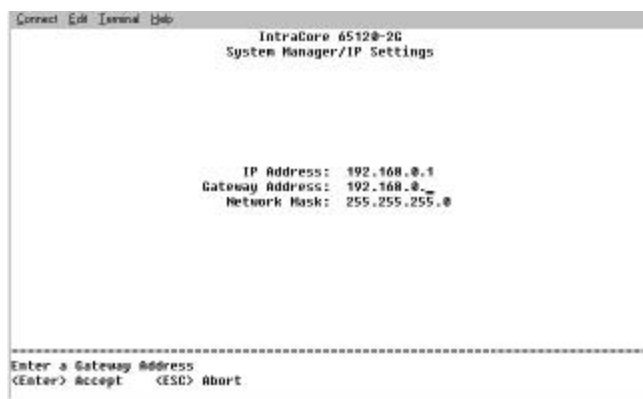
Connect Edit Terminal Help

IntraCore 65120-2G
System Manager/IP Settings

IP Address: 192.168.0.1
Gateway Address: 192.168.0._
Network Mask: 255.255.255.0

Enter a Gateway Address
<Enter> Accept <ESC> Abort